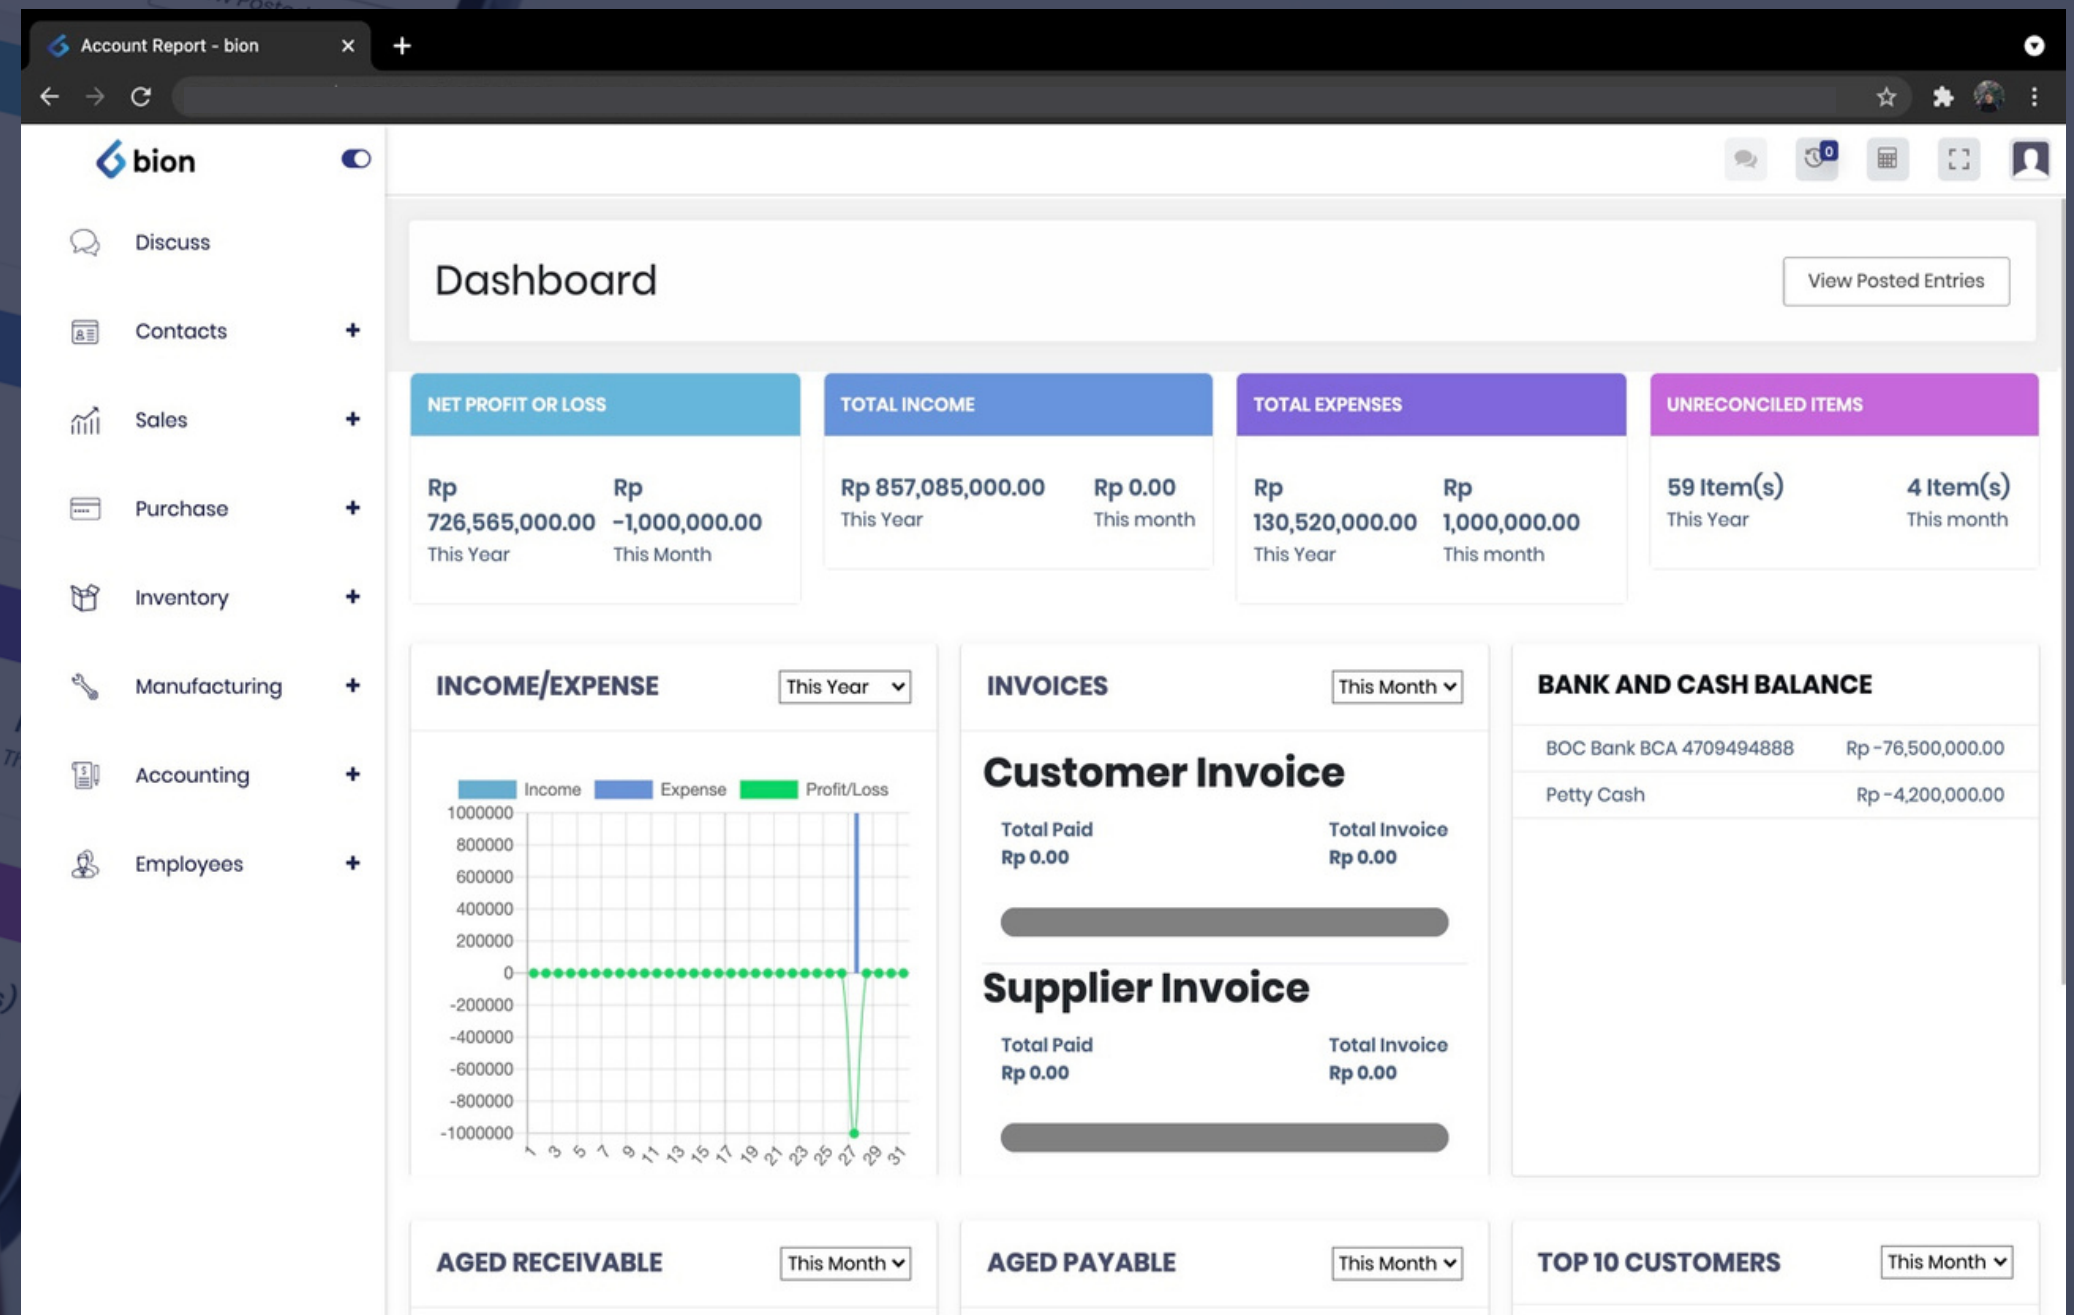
Account Report - bion

bion

Discuss
Contacts +
Sales +
Purchase +
Inventory +
Manufacturing +
Accounting +
Employees +

0

Dashboard

View Posted Entries

NET PROFIT OR LOSS
Rp 726,565,000.00
This Year
Rp -1,000,000.00
This Month

TOTAL INCOME
Rp 857,085,000.00
This Year
Rp 0.00
This month

TOTAL EXPENSES
Rp 130,520,000.00
This Year
Rp 1,000,000.00
This month

UNRECONCILED ITEMS
59 Item(s)
This Year
4 Item(s)
This month

INCOME/EXPENSE
This Year

Income Expense Profit/Loss
1000000
800000
600000
400000
200000
0
-200000
-400000
-600000
-800000
-1000000
1 3 5 7 9 11 13 15 17 19 21 23 25 27 29 31

INVOICES
This Month

Customer Invoice
Total Paid
Rp 0.00
Total Invoice
Rp 0.00

Supplier Invoice
Total Paid
Rp 0.00
Total Invoice
Rp 0.00

BANK AND CASH BALANCE
| BOC Bank BCA 4709494888 | Rp -76,500,000.00 |
|---|---|
| Petty Cash | Rp -4,200,000.00 |

AGED RECEIVABLE
This Month

AGED PAYABLE
This Month

TOP 10 CUSTOMERS
This Month